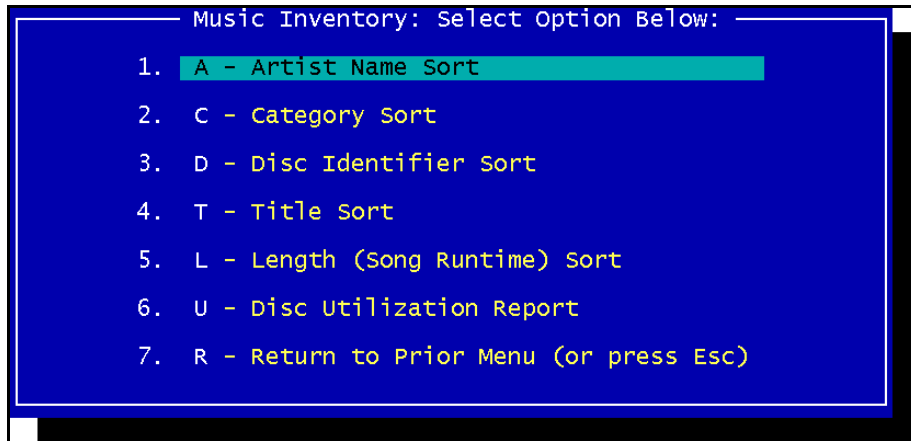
Music Inventory: Select Option Below:

1. A - Artist Name Sort

2. C - Category Sort

3. D - Disc Identifier Sort

4. T - Title Sort

5. L - Length (Song Runtime) Sort

6. U - Disc Utilization Report

7. R - Return to Prior Menu (or press Esc)